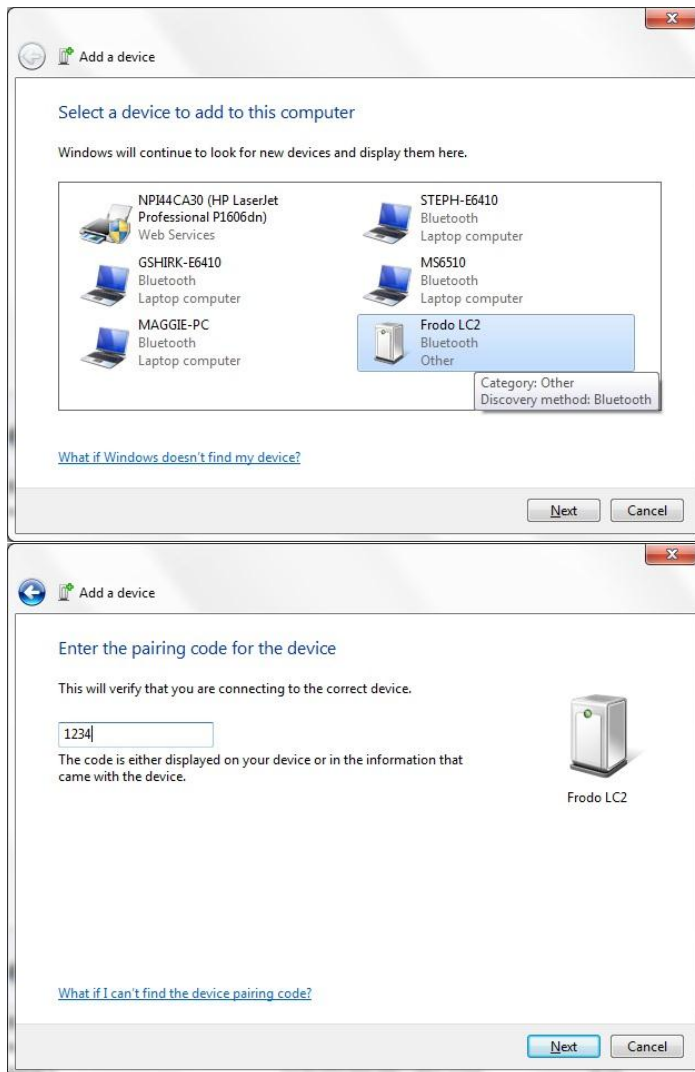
Add a device

Select a device to add to this computer

Windows will continue to look for new devices and display them here.

NPI44CA30 (HP LaserJet Professional P1606dn)
Web Services

STEPH-E6410
Bluetooth
Laptop computer

GSHIRK-E6410
Bluetooth
Laptop computer

MS6510
Bluetooth
Laptop computer

MAGGIE-PC
Bluetooth
Laptop computer

Frodo LC2
Bluetooth
Other

Category: Other
Discovery method: Bluetooth

What if Windows doesn't find my device?

Next Cancel

Add a device

Enter the pairing code for the device

This will verify that you are connecting to the correct device.

1234

The code is either displayed on your device or in the information that came with the device.

Frodo LC2

What if I can't find the device pairing code?

Next Cancel